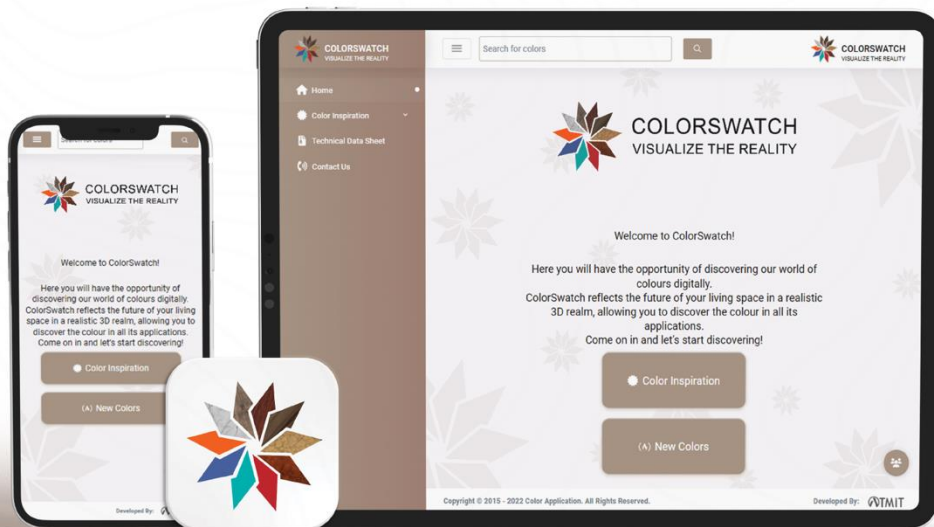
COLORSWATCH
VISUALIZE THE REALITY

Search for colors

COLORSWATCH
VISUALIZE THE REALITY

Home

Color Inspiration

Technical Data Sheet

Contact Us

COLORSWATCH
VISUALIZE THE REALITY

Welcome to ColorSwatch!

Here you will have the opportunity of discovering our world of colours digitally.
ColorSwatch reflects the future of your living space in a realistic 3D realm, allowing you to discover the colour in all its applications.
Come on in and let's start discovering!

Color Inspiration

New Colors

Copyright © 2015 - 2022 Color Application. All Rights Reserved.

Developed By: ATMIT

Search for colors

COLORSWATCH
VISUALIZE THE REALITY

Welcome to ColorSwatch!

Here you will have the opportunity of discovering our world of colours digitally.
ColorSwatch reflects the future of your living space in a realistic 3D realm, allowing you to discover the colour in all its applications.
Come on in and let's start discovering!

Color Inspiration

New Colors

Developed By: